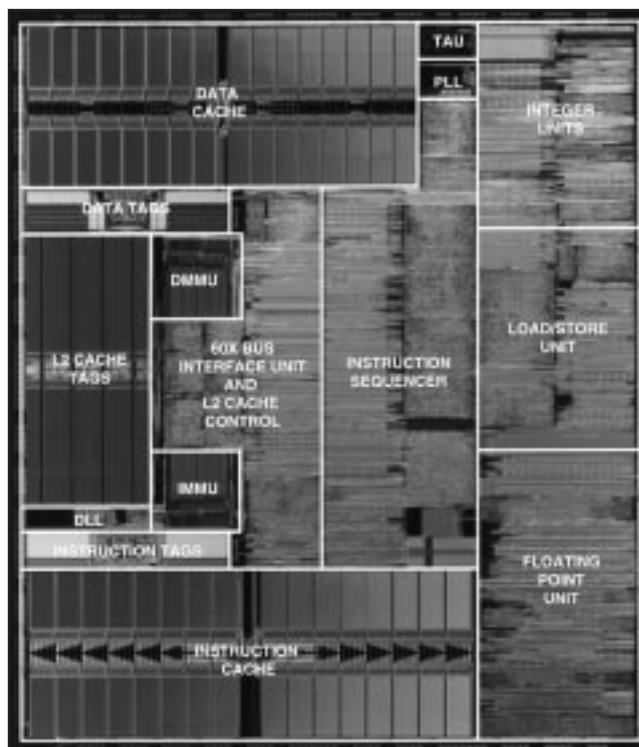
DATA CACHE

TAU

PLL

INTEGER UNITS

DATA TAGS

DMMU

L2 CACHE TAGS

60X BUS INTERFACE UNIT AND L2 CACHE CONTROL

INSTRUCTION SEQUENCER

LOAD/STORE UNIT

IMMU

DLL

INSTRUCTION TAGS

FLOATING POINT UNIT

INSTRUCTION CACHE